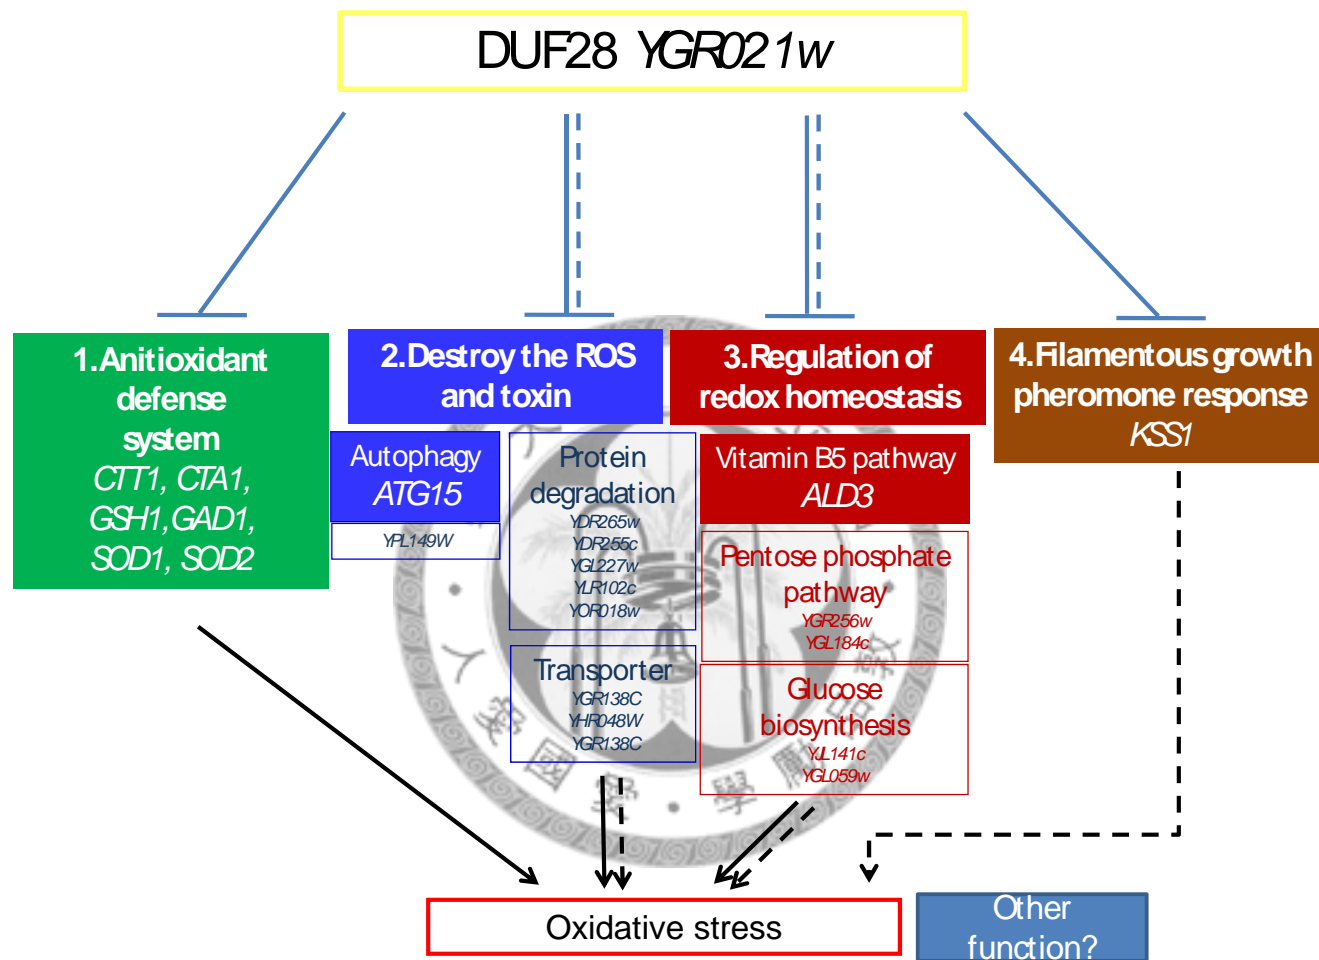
DUF28 YGR021w

1.Anitioxidant defense system
CTT1, CTA1, GSH1,GAD1, SOD1, SOD2

2.Destroy the ROS and toxin

Autophagy
ATG15

YPL149W

Protein degradation
YDR265w
YDR255c
YGL227w
YLR102c
YOR018w

Transporter
YGR138C
YHR048W
YGR138C

3.Regulation of redox homeostasis

Vitamin B5 pathway
ALD3

Pentose phosphate pathway
YGR256w
YGL184c

Glucose biosynthesis
YIL141c
YGL059w

4.Filamentous growth pheromone response
KSS1

Oxidative stress

Other function?